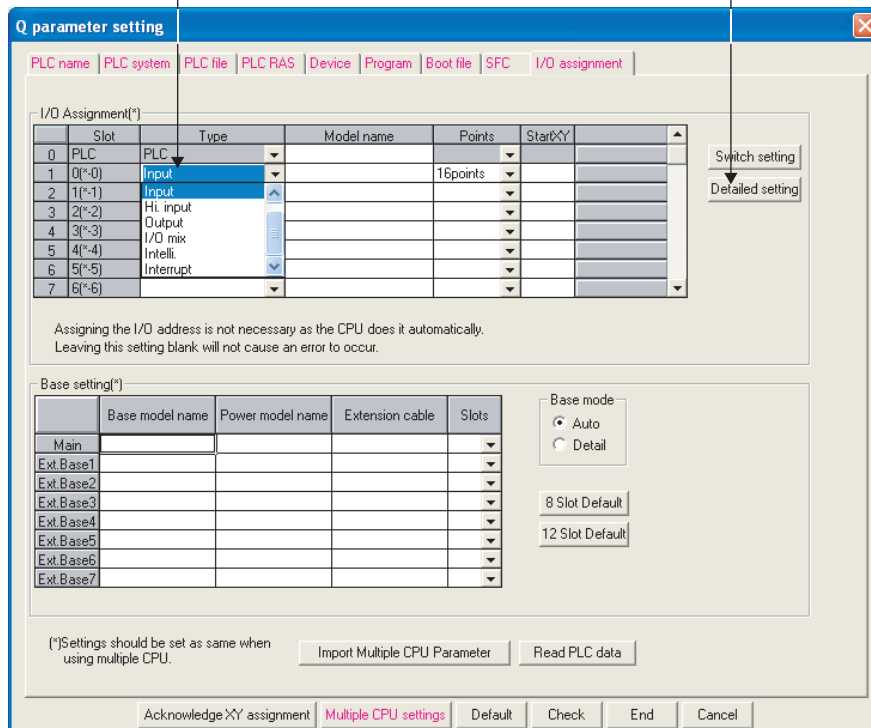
Q parameter setting

PLC name | PLC system | PLC file | PLC RAS | Device | Program | Boot file | SFC | I/O assignment

I/O Assignment(*)

| | Slot | Type | Model name | Points | StartXY | |
|---|---|---|---|---|---|---|
| 0 | PLC | PLC | | | | |
| 1 | 0(*-0) | Input | | 16points | | |
| 2 | 1(*-1) | Input | | | | |
| 3 | 2(*-2) | Hi. input | | | | |
| 4 | 3(*-3) | Output | | | | |
| 5 | 4(*-4) | I/O mix | | | | |
| 6 | 5(*-5) | Intelli. / Interrupt | | | | |
| 7 | 6(*-6) | | | | | |

Switch setting

Detailed setting

Assigning the I/O address is not necessary as the CPU does it automatically.
Leaving this setting blank will not cause an error to occur.

Base setting(*)

| | Base model name | Power model name | Extension cable | Slots |
|---|---|---|---|---|
| Main | | | | |
| Ext.Base1 | | | | |
| Ext.Base2 | | | | |
| Ext.Base3 | | | | |
| Ext.Base4 | | | | |
| Ext.Base5 | | | | |
| Ext.Base6 | | | | |
| Ext.Base7 | | | | |

Base mode
Auto
Detail

8 Slot Default

12 Slot Default

(*)Settings should be set as same when using multiple CPU.

Import Multiple CPU Parameter

Read PLC data

Acknowledge XY assignment | Multiple CPU settings | Default | Check | End | Cancel